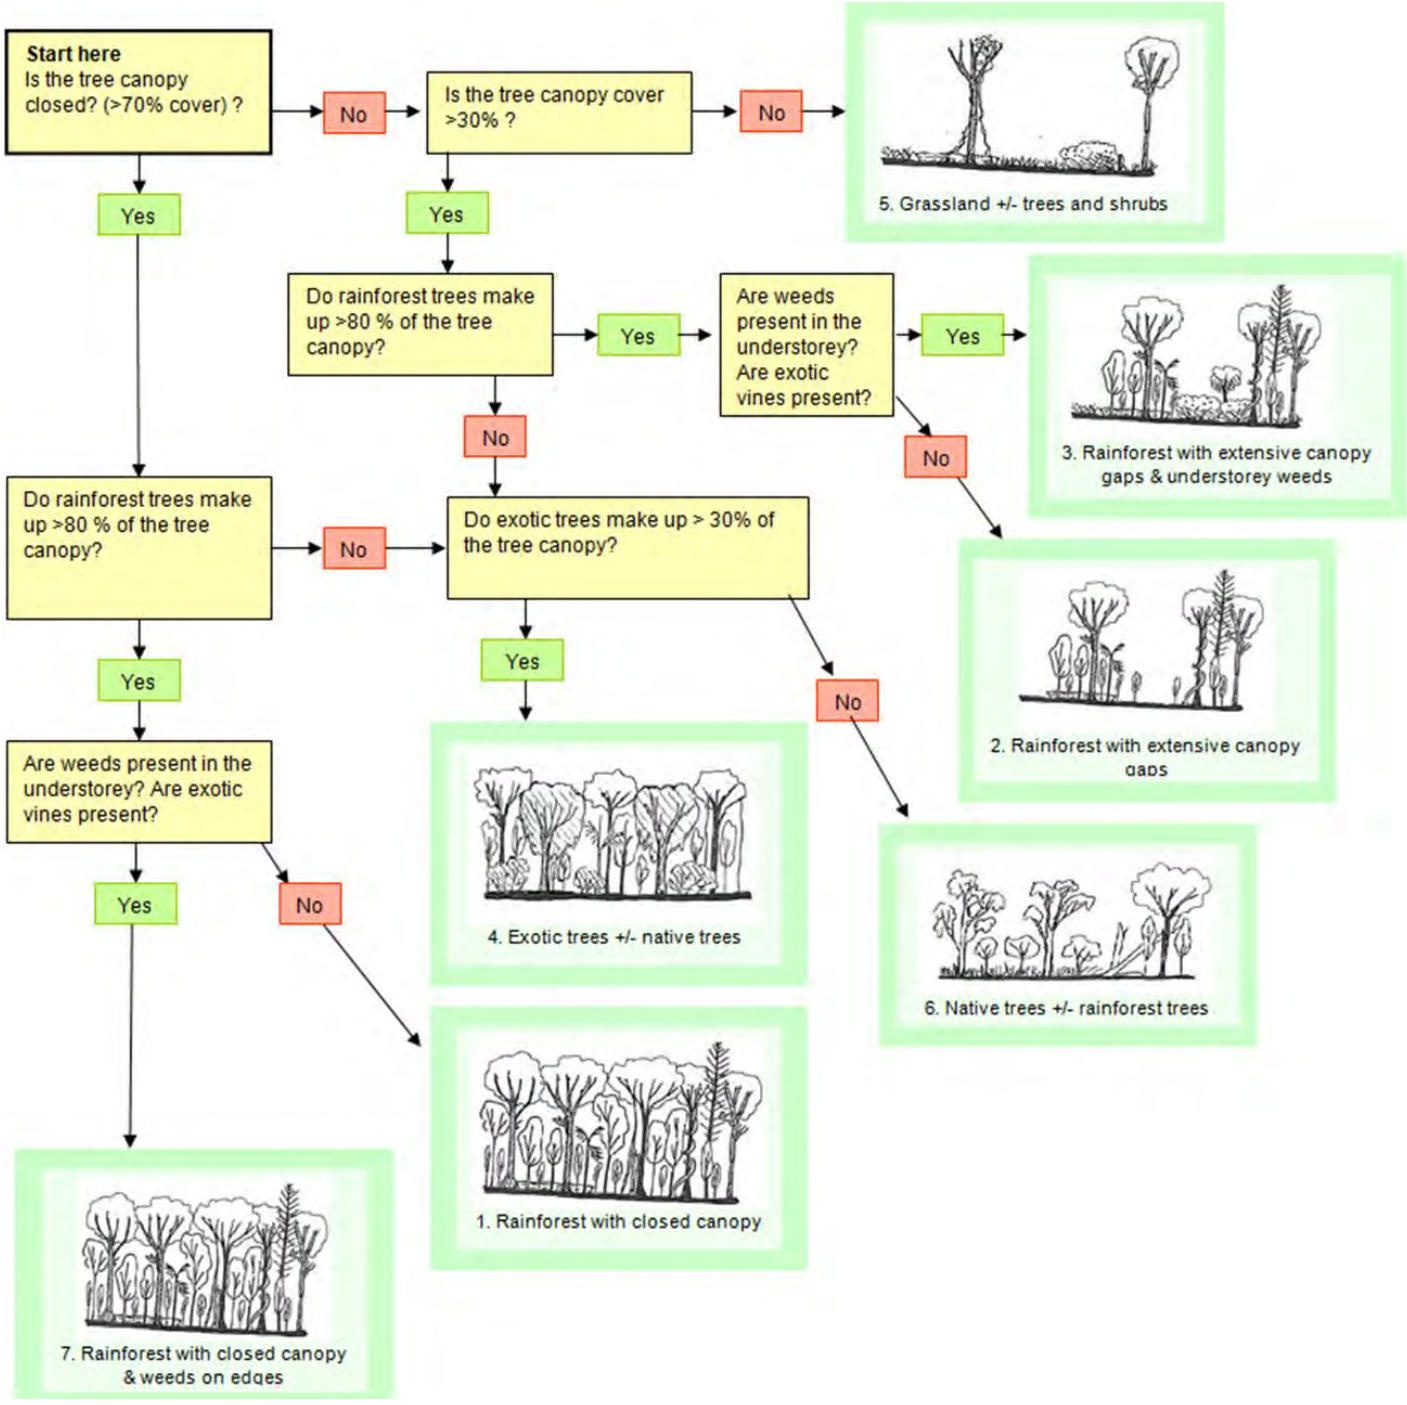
Start here
Is the tree canopy closed? (>70% cover) ?

No

Is the tree canopy cover >30% ?

No

5. Grassland +/- trees and shrubs

Yes

Yes

Do rainforest trees make up >80 % of the tree canopy?

Yes

Are weeds present in the understorey? Are exotic vines present?

Yes

3. Rainforest with extensive canopy gaps & understorey weeds

No

No

Do rainforest trees make up >80 % of the tree canopy?

No

Do exotic trees make up > 30% of the tree canopy?

2. Rainforest with extensive canopy gaps

Yes

Yes

No

Are weeds present in the understorey? Are exotic vines present?

4. Exotic trees +/- native trees

6. Native trees +/- rainforest trees

Yes

No

1. Rainforest with closed canopy

7. Rainforest with closed canopy & weeds on edges